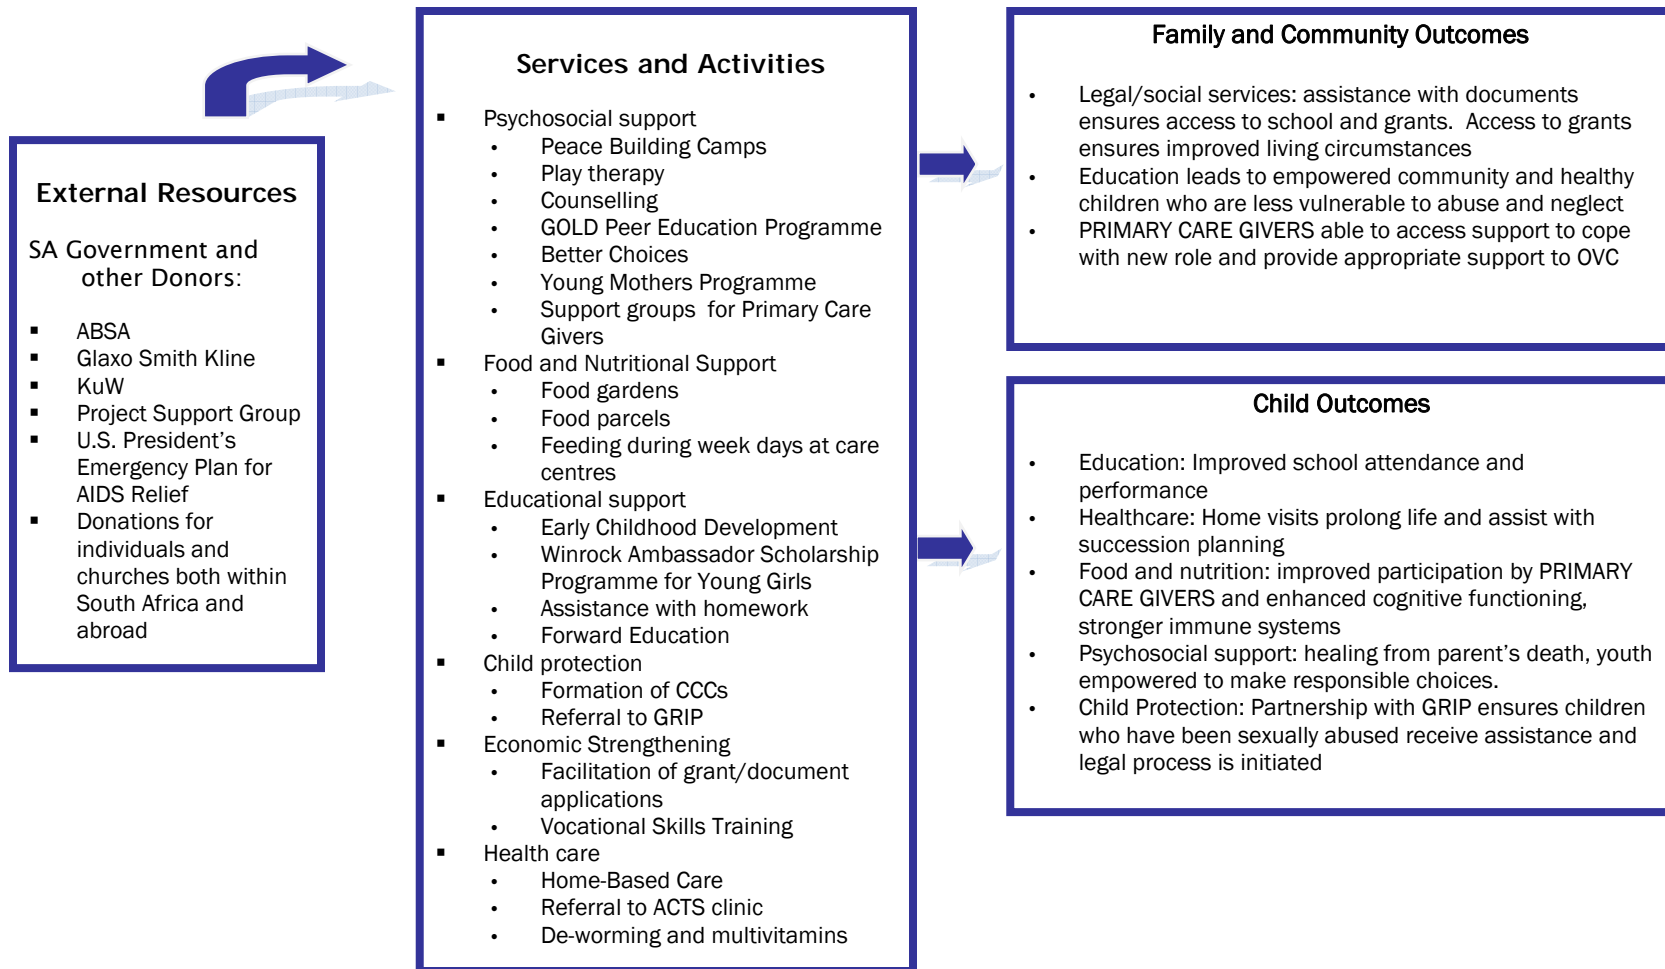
External Resources

SA Government and other Donors:

- ABSA
- Glaxo Smith Kline
- KuW
- Project Support Group
- U.S. President's Emergency Plan for AIDS Relief
- Donations for individuals and churches both within South Africa and abroad

Services and Activities

- Psychosocial support
  - Peace Building Camps
  - Play therapy
  - Counselling
  - GOLD Peer Education Programme
  - Better Choices
  - Young Mothers Programme
  - Support groups for Primary Care Givers
- Food and Nutritional Support
  - Food gardens
  - Food parcels
  - Feeding during week days at care centres
- Educational support
  - Early Childhood Development
  - Winrock Ambassador Scholarship Programme for Young Girls
  - Assistance with homework
  - Forward Education
- Child protection
  - Formation of CCCs
  - Referral to GRIP
- Economic Strengthening
  - Facilitation of grant/document applications
  - Vocational Skills Training
- Health care
  - Home-Based Care
  - Referral to ACTS clinic
  - De-worming and multivitamins

Family and Community Outcomes

- Legal/social services: assistance with documents ensures access to school and grants. Access to grants ensures improved living circumstances
- Education leads to empowered community and healthy children who are less vulnerable to abuse and neglect
- PRIMARY CARE GIVERS able to access support to cope with new role and provide appropriate support to OVC

Child Outcomes

- Education: Improved school attendance and performance
- Healthcare: Home visits prolong life and assist with succession planning
- Food and nutrition: improved participation by PRIMARY CARE GIVERS and enhanced cognitive functioning, stronger immune systems
- Psychosocial support: healing from parent's death, youth empowered to make responsible choices.
- Child Protection: Partnership with GRIP ensures children who have been sexually abused receive assistance and legal process is initiated